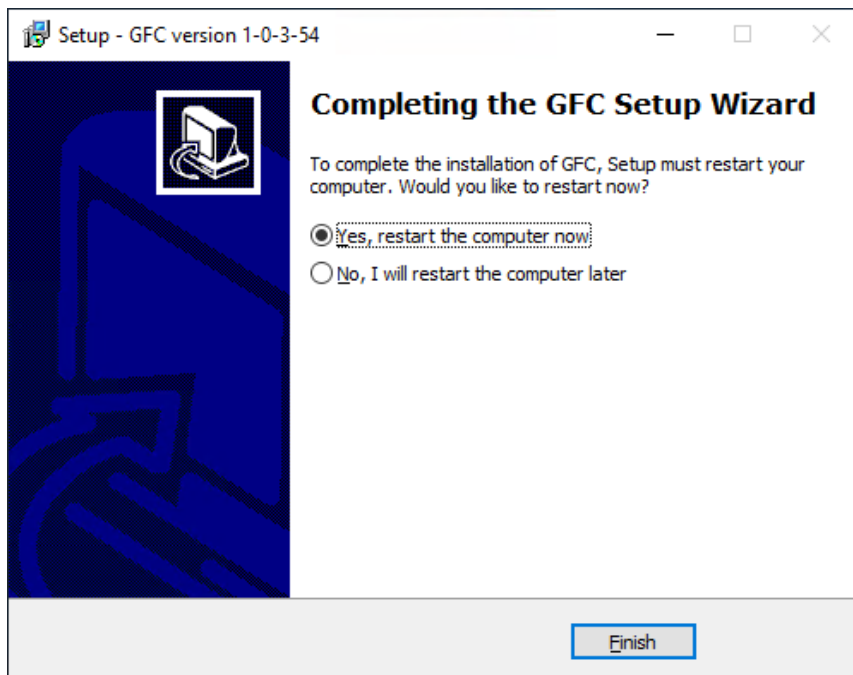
Setup - GFC version 1-0-3-54

Completing the GFC Setup Wizard

To complete the installation of GFC, Setup must restart your computer. Would you like to restart now?

Yes, restart the computer now

No, I will restart the computer later

Finish